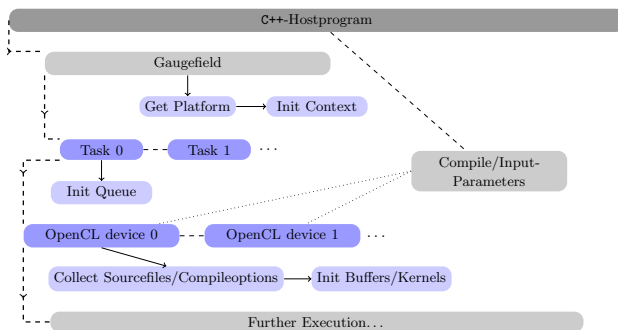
C++-Hostprogram

Gaugefield

Get Platform

Init Context

Task 0

Task 1

· · ·

Compile/Input-Parameters

Init Queue

OpenCL device 0

OpenCL device 1

· · ·

Collect Sourcefiles/Compileoptions

Init Buffers/Kernels

Further Execution. . .